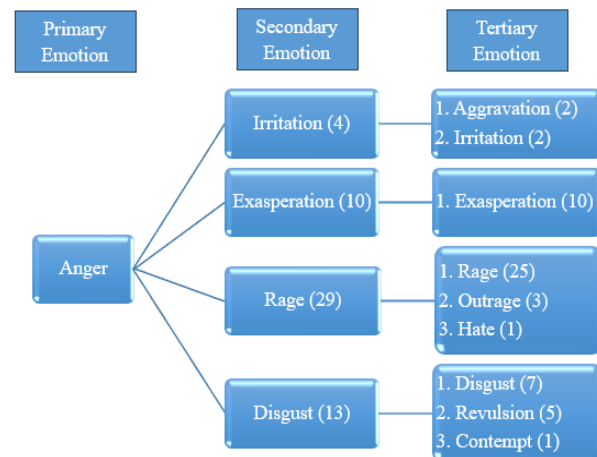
Primary Emotion

Secondary Emotion

Tertiary Emotion

Anger

Irritation (4)

1. Aggravation (2)
2. Irritation (2)

Exasperation (10)

1. Exasperation (10)

Rage (29)

1. Rage (25)
2. Outrage (3)
3. Hate (1)

Disgust (13)

1. Disgust (7)
2. Revulsion (5)
3. Contempt (1)